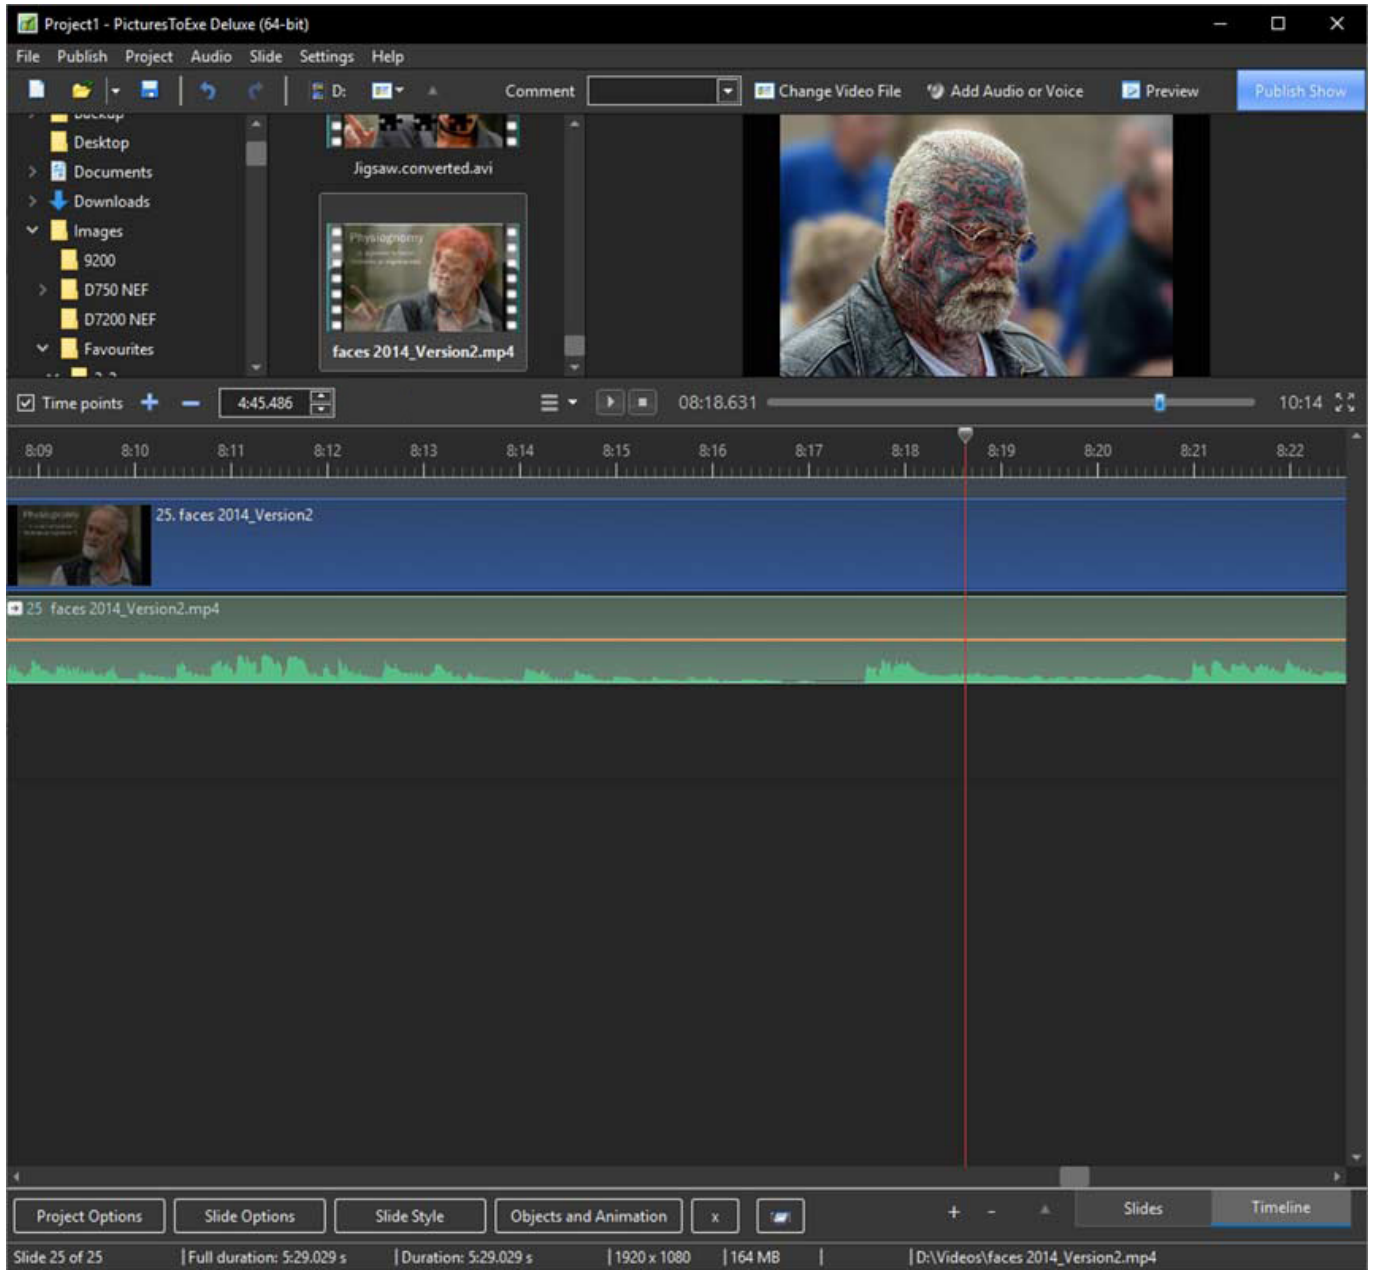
Project1 - PicturesToExe Deluxe (64-bit)

File Publish Project Audio Slide Settings Help

D: Comment Change Video File Add Audio or Voice Preview Publish Show

Desktop
Documents
Downloads
Images
9200
D750 NEF
D7200 NEF
Favourites

Jigsaw.converted.avi

Physiognomy

faces 2014_Version2.mp4

Time points 4:45.486 08:18.631 10:14

8:09 8:10 8:11 8:12 8:13 8:14 8:15 8:16 8:17 8:18 8:19 8:20 8:21 8:22

25. faces 2014_Version2

25 faces 2014_Version2.mp4

Project Options Slide Options Slide Style Objects and Animation x + - Slides Timeline

Slide 25 of 25 | Full duration: 5:29.029 s | Duration: 5:29.029 s | 1920 x 1080 | 164 MB | | D:\Videos\faces 2014_Version2.mp4